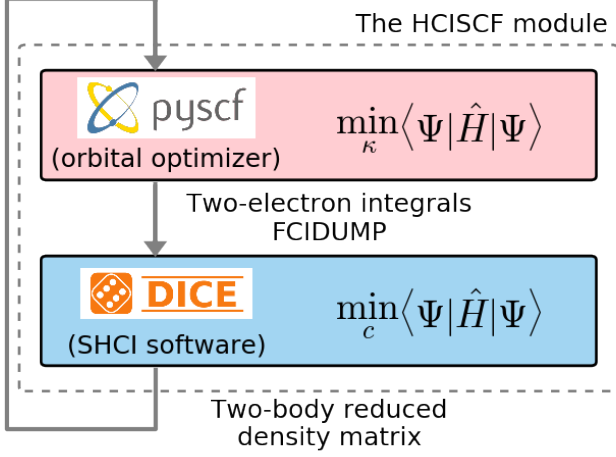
The HCISCF module

pyscf

(orbital optimizer)

$\min_{\kappa} \langle \Psi | \hat{H} | \Psi \rangle$

Two-electron integrals
FCIDUMP

DICE

(SHCI software)

$\min_{c} \langle \Psi | \hat{H} | \Psi \rangle$

Two-body reduced
density matrix